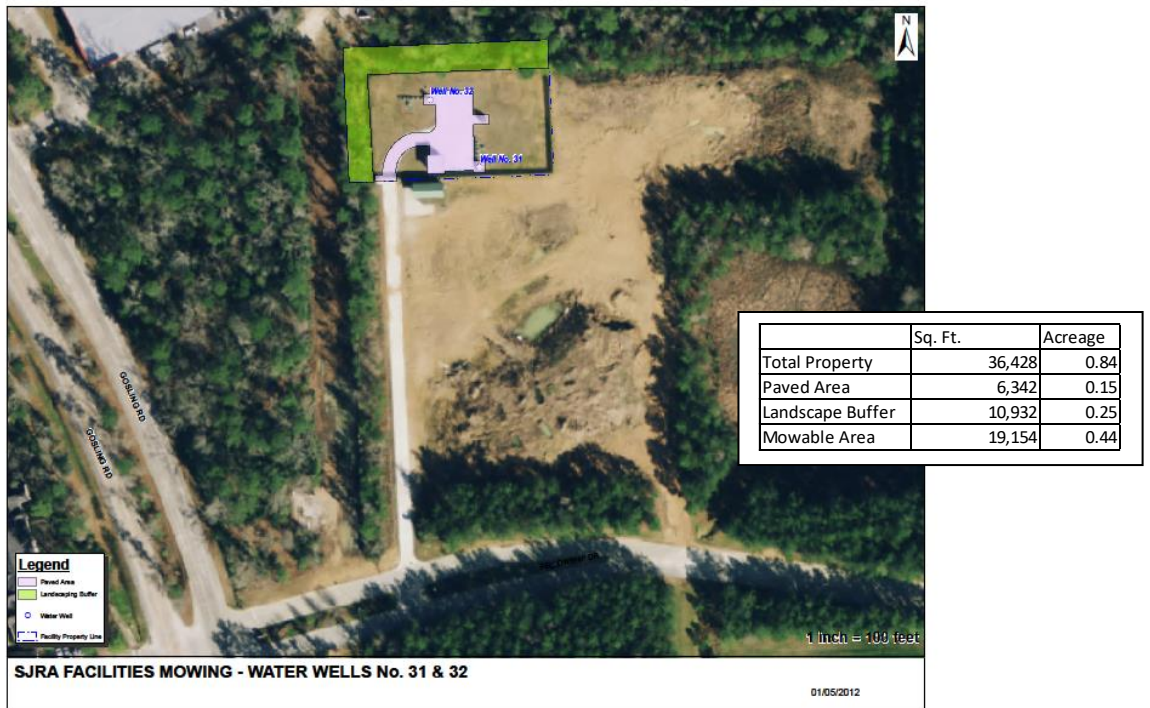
N

Well No. 32

Well No. 31

GOSLING RD

GOSLING RD

| | Sq. Ft. | Acreage |
|---|---|---|
| Total Property | 36,428 | 0.84 |
| Paved Area | 6,342 | 0.15 |
| Landscape Buffer | 10,932 | 0.25 |
| Mowable Area | 19,154 | 0.44 |

Legend
Paved Area
Landscaping Buffer
Water Well
Facility Property Line

1 inch = 100 feet

SJRA FACILITIES MOWING - WATER WELLS No. 31 & 32

01/05/2012